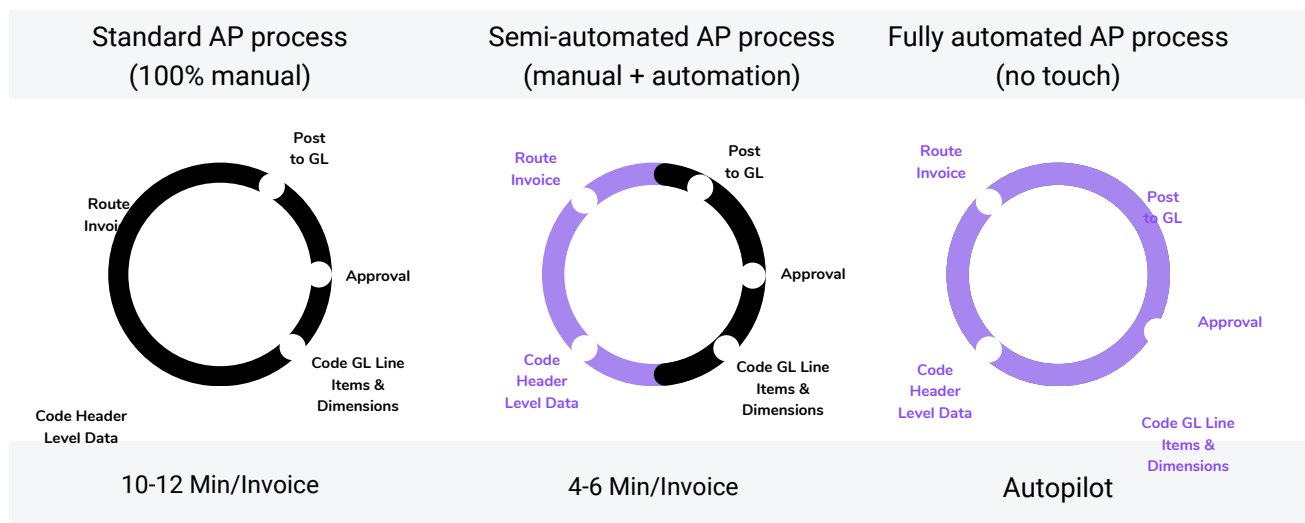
Standard AP process
(100% manual)

Post to GL

Route Invoi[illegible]

Approval

Code GL Line Items & Dimensions

Code Header Level Data

10-12 Min/Invoice

Semi-automated AP process
(manual + automation)

Route Invoice

Post to GL

Approval

Code Header Level Data

Code GL Line Items & Dimensions

4-6 Min/Invoice

Fully automated AP process
(no touch)

Route Invoice

Post to GL

Approval

Code Header Level Data

Code GL Line Items & Dimensions

Autopilot